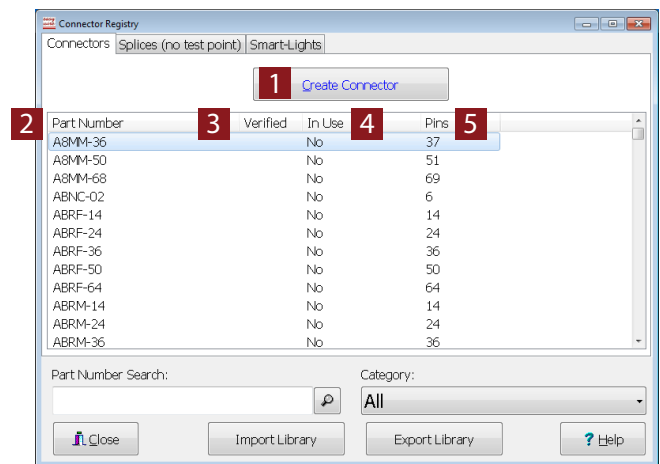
Connector Registry

Connectors | Splices (no test point) | Smart-Lights

1 Create Connector

2 Part Number | 3 Verified | In Use 4 | Pins 5

| Part Number | Verified | In Use | Pins |
|---|---|---|---|
| A8MM-36 | | No | 37 |
| A8MM-50 | | No | 51 |
| A8MM-68 | | No | 69 |
| ABNC-02 | | No | 6 |
| ABRF-14 | | No | 14 |
| ABRF-24 | | No | 24 |
| ABRF-36 | | No | 36 |
| ABRF-50 | | No | 50 |
| ABRF-64 | | No | 64 |
| ABRM-14 | | No | 14 |
| ABRM-24 | | No | 24 |
| ABRM-36 | | No | 36 |

Part Number Search:

Category:
All

Close | Import Library | Export Library | ? Help